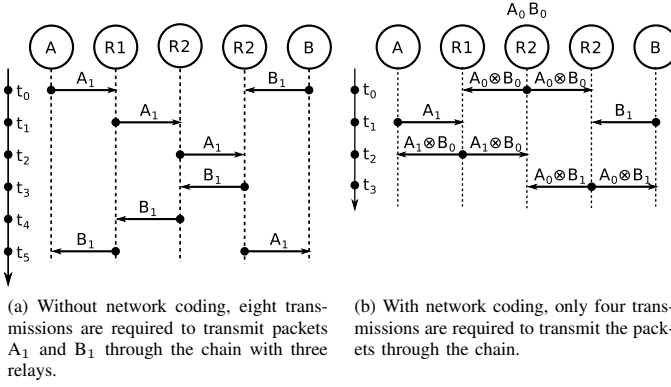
A R1 R2 R2 B

$t_0$ $t_1$ $t_2$ $t_3$ $t_4$ $t_5$

$A_1$ $B_1$ $A_1$ $A_1$ $B_1$ $B_1$ $B_1$ $A_1$

$A_0 B_0$

A R1 R2 R2 B

$t_0$ $t_1$ $t_2$ $t_3$

$A_0 \otimes B_0$ $A_0 \otimes B_0$ $A_1$ $B_1$ $A_1 \otimes B_0$ $A_1 \otimes B_0$ $A_0 \otimes B_1$ $A_0 \otimes B_1$

(a) Without network coding, eight transmissions are required to transmit packets $A_1$ and $B_1$ through the chain with three relays.

(b) With network coding, only four transmissions are required to transmit the packets through the chain.